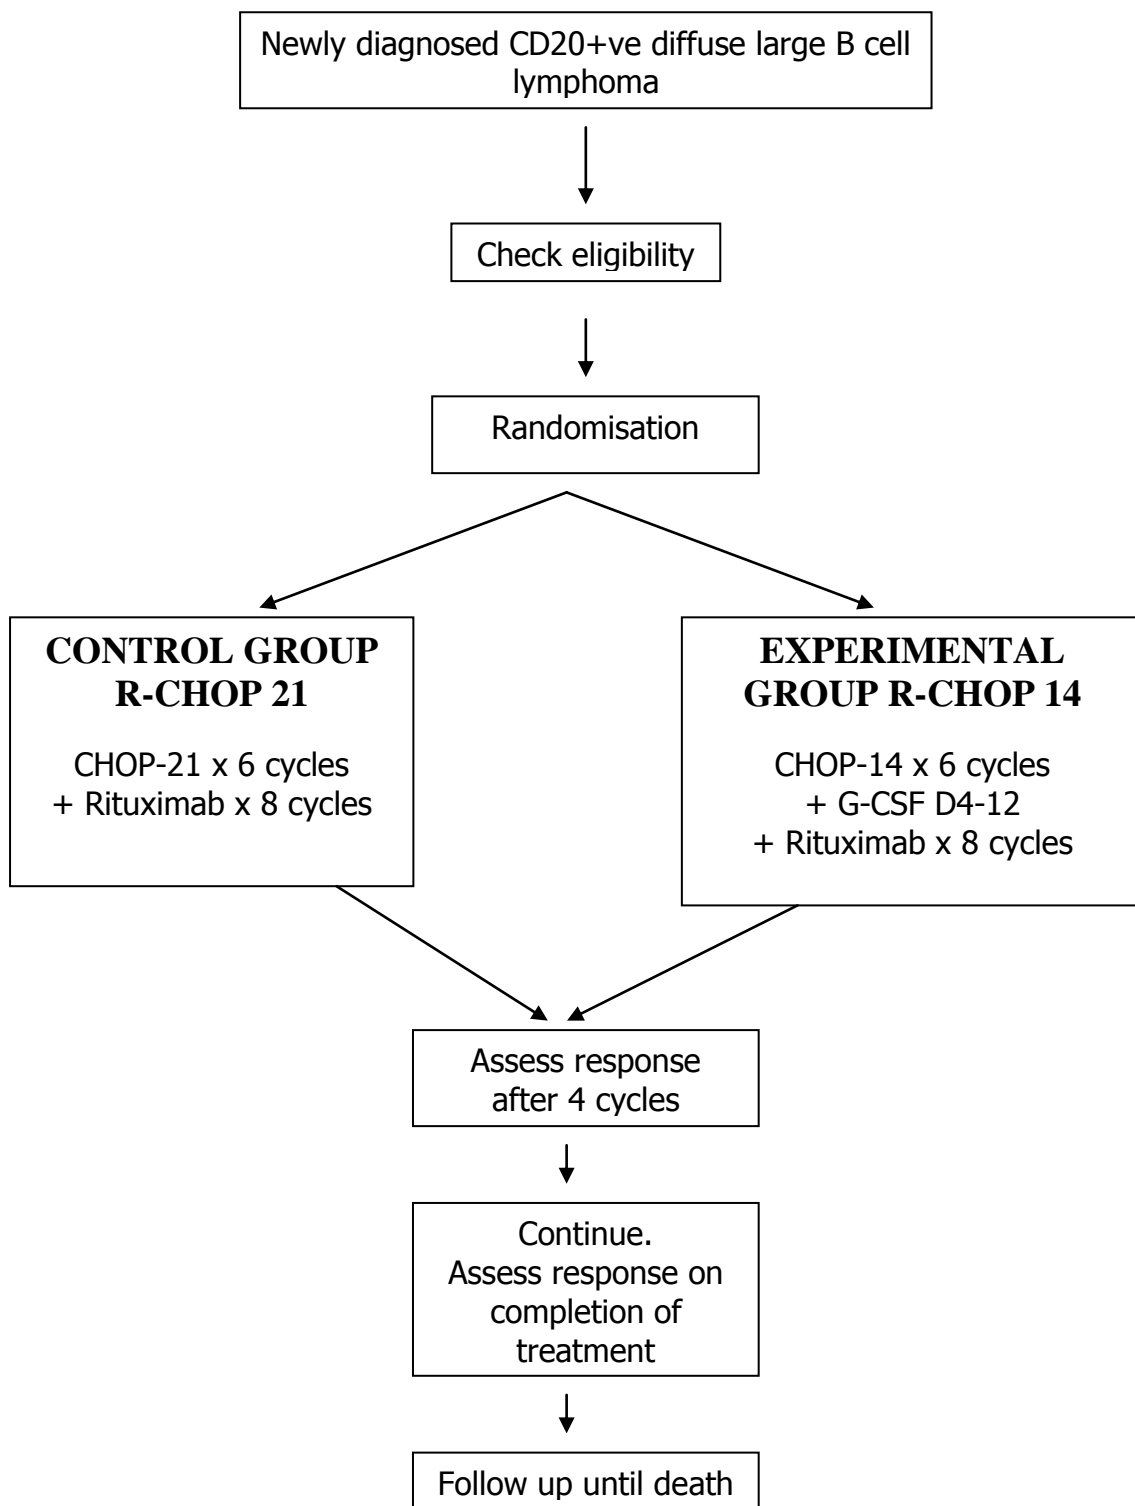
Newly diagnosed CD20+ve diffuse large B cell lymphoma

Check eligibility

Randomisation

CONTROL GROUP R-CHOP 21

CHOP-21 x 6 cycles
+ Rituximab x 8 cycles

EXPERIMENTAL GROUP R-CHOP 14

CHOP-14 x 6 cycles
+ G-CSF D4-12
+ Rituximab x 8 cycles

Assess response after 4 cycles

Continue.
Assess response on completion of treatment

Follow up until death